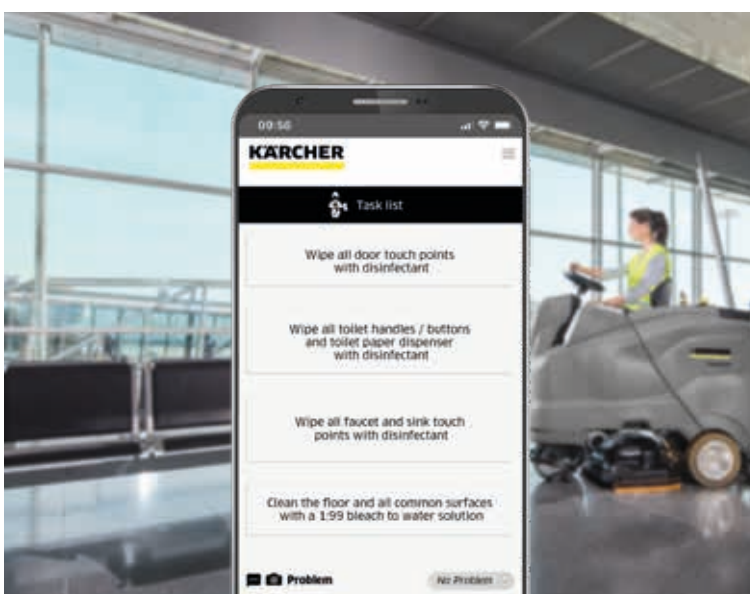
09:56

KÄRCHER

Task list

Wipe all door touch points with disinfectant

Wipe all toilet handles / buttons and toilet paper dispenser with disinfectant

Wipe all faucet and sink touch points with disinfectant

Clean the floor and all common surfaces with a 1:99 bleach to water solution

Problem

No Problem